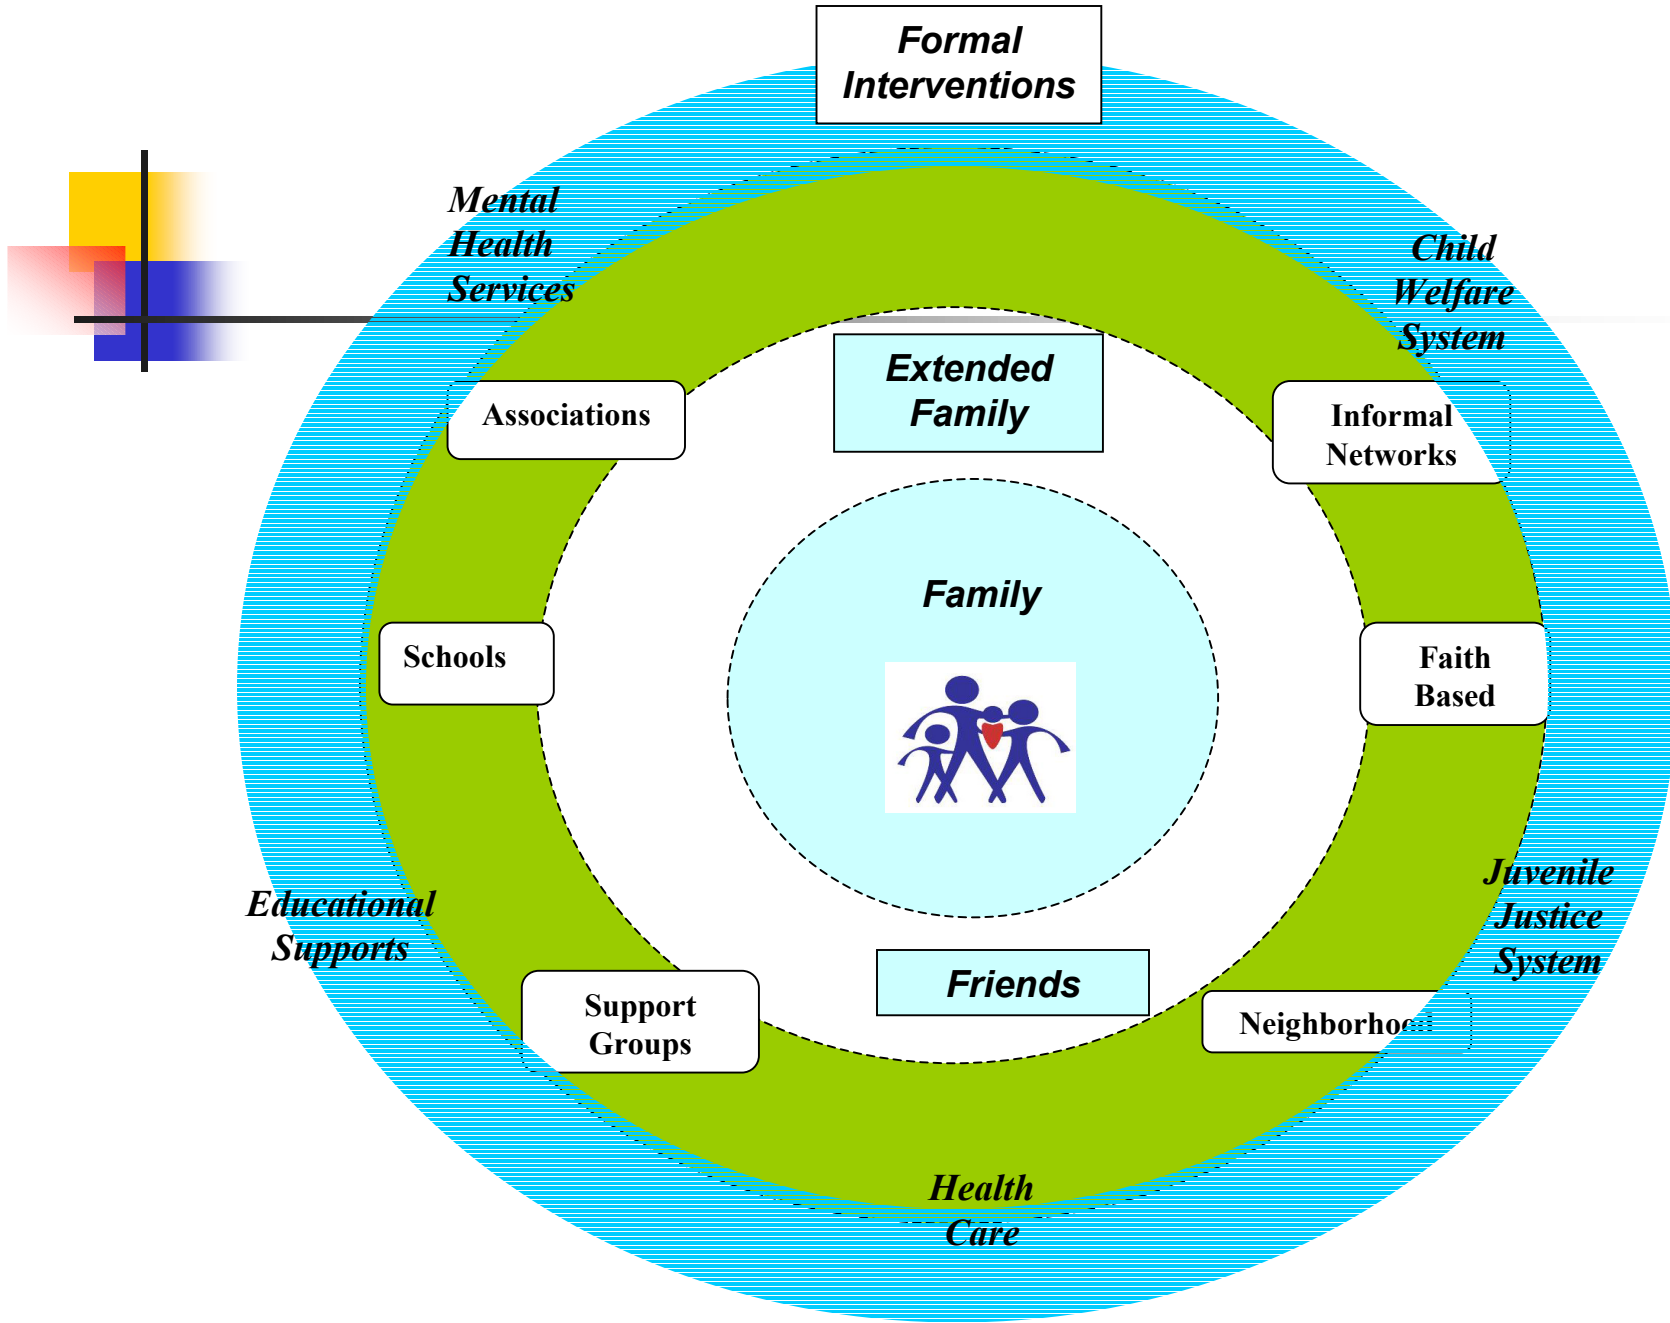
Formal Interventions

Mental Health Services

Child Welfare System

Extended Family

Associations

Informal Networks

Family

Schools

Faith Based

Juvenile Justice System

Educational Supports

Friends

Support Groups

Neighborho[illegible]

Health Care